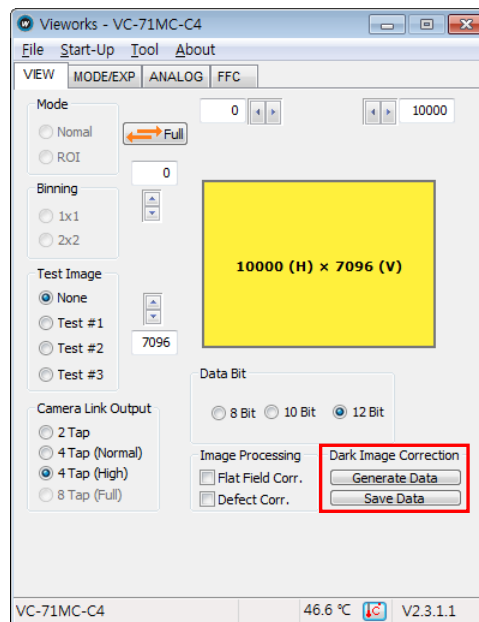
Vieworks - VC-71MC-C4

File Start-Up Tool About

VIEW MODE/EXP ANALOG FFC

Mode
Nomal
ROI

Full

0

0

10000

Binning
1x1
2x2

10000 (H) × 7096 (V)

Test Image
None
Test #1
Test #2
Test #3

7096

Data Bit
8 Bit 10 Bit 12 Bit

Camera Link Output
2 Tap
4 Tap (Normal)
4 Tap (High)
8 Tap (Full)

Image Processing
Flat Field Corr.
Defect Corr.

Dark Image Correction
Generate Data
Save Data

VC-71MC-C4 46.6 ℃ V2.3.1.1